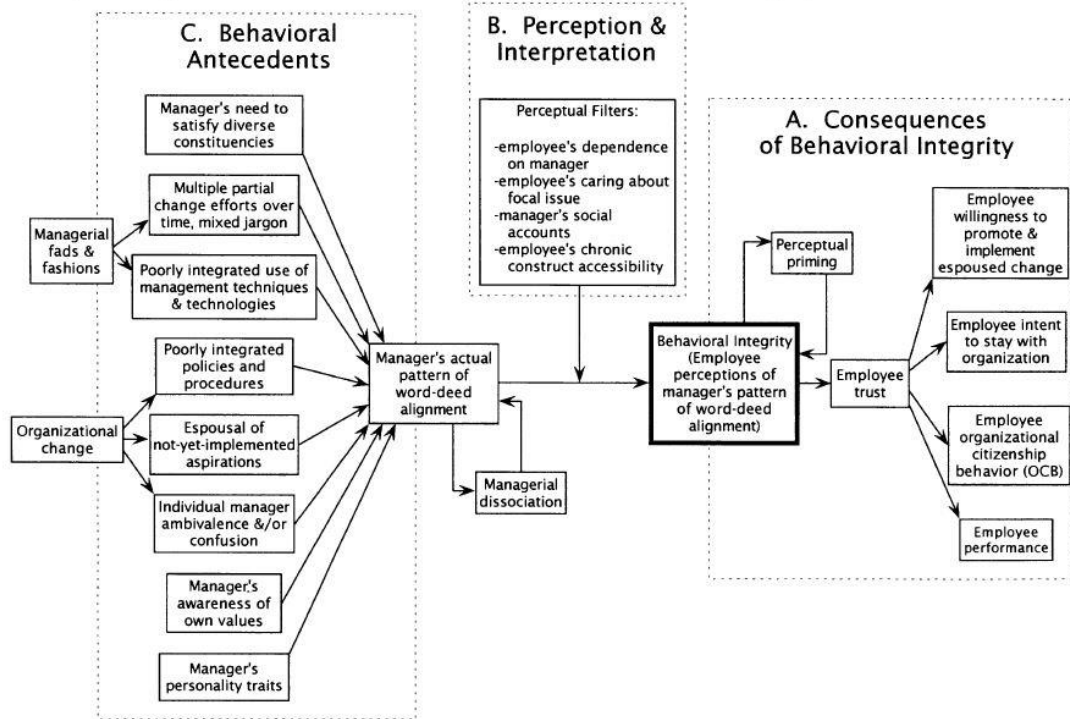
C. Behavioral Antecedents

Manager's need to satisfy diverse constituencies

Multiple partial change efforts over time, mixed jargon

Managerial fads & fashions

Poorly integrated use of management techniques & technologies

Poorly integrated policies and procedures

Organizational change

Espousal of not-yet-implemented aspirations

Individual manager ambivalence &/or confusion

Manager's awareness of own values

Manager's personality traits

Manager's actual pattern of word-deed alignment

Managerial dissociation

B. Perception & Interpretation

Perceptual Filters:
-employee's dependence on manager
-employee's caring about focal issue
-manager's social accounts
-employee's chronic construct accessibility

A. Consequences of Behavioral Integrity

Perceptual priming

Behavioral Integrity (Employee perceptions of manager's pattern of word-deed alignment)

Employee trust

Employee willingness to promote & implement espoused change

Employee intent to stay with organization

Employee organizational citizenship behavior (OCB)

Employee performance